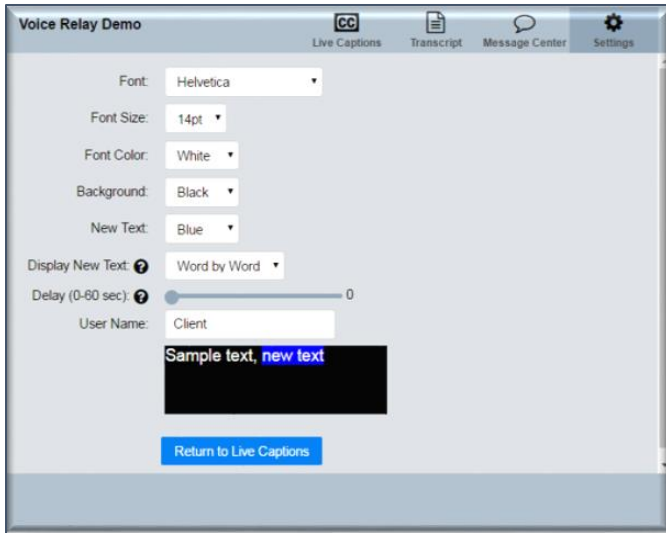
Voice Relay Demo

CC
Live Captions

Transcript

Message Center

Settings

Font: Helvetica

Font Size: 14pt

Font Color: White

Background: Black

New Text: Blue

Display New Text: Word by Word

Delay (0-60 sec): 0

User Name: Client

Sample text, new text

Return to Live Captions